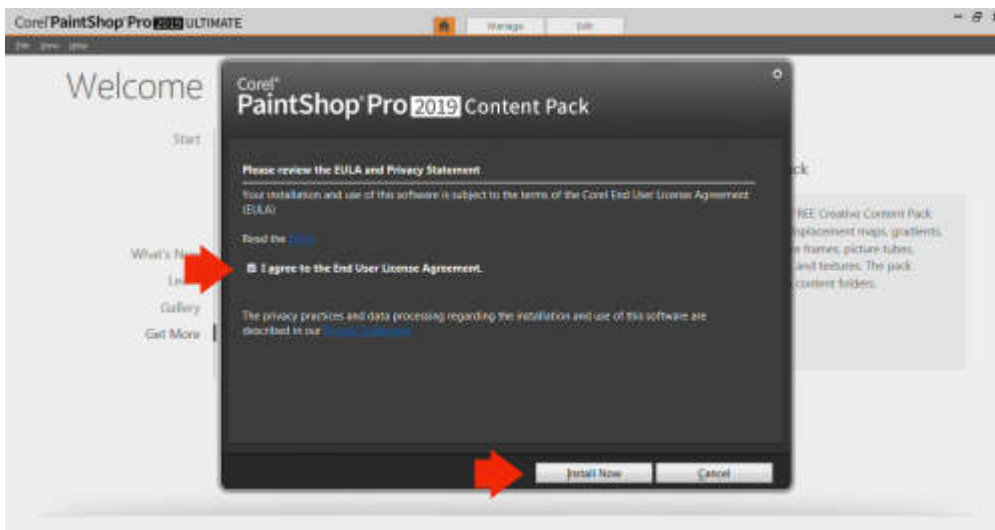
Corel PaintShop Pro 2019 ULTIMATE

Manage

Edit

File View Help

Welcome

Start

What's N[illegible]

Le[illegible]

Gallery

Get More

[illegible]ck

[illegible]REE Creative Content Pack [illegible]placement maps, gradients, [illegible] frames, picture tubes, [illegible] and textures. The pack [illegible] content folders.

Corel PaintShop Pro 2019 Content Pack

Please review the EULA and Privacy Statement

Your installation and use of this software is subject to the terms of the Corel End User License Agreement (EULA)

Read the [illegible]

I agree to the End User License Agreement.

The privacy practices and data processing regarding the installation and use of this software are described in our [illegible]

Install Now

Cancel